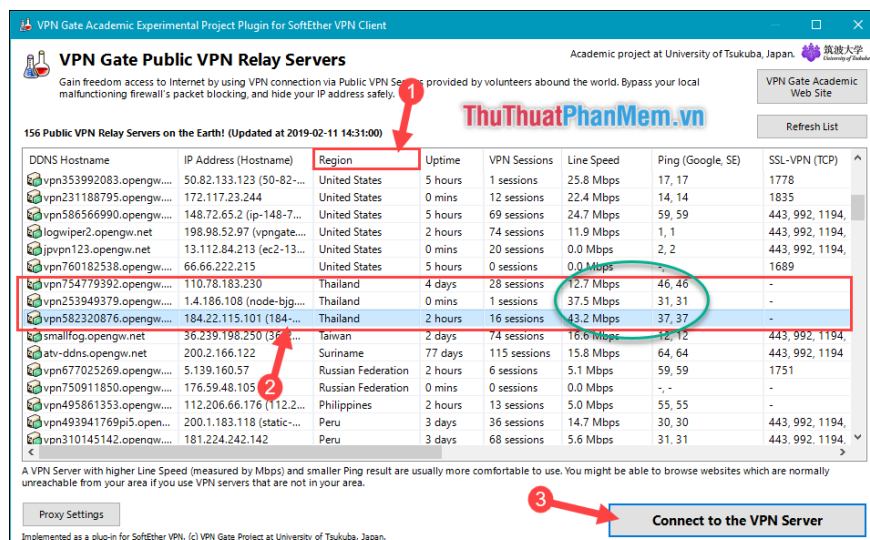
VPN Gate Academic Experimental Project Plugin for SoftEther VPN Client

VPN Gate Public VPN Relay Servers

Academic project at University of Tsukuba, Japan. 筑波大学 University of Tsukuba

Gain freedom access to Internet by using VPN connection via Public VPN Servers provided by volunteers abound the world. Bypass your local malfunctioning firewall's packet blocking, and hide your IP address safely.

VPN Gate Academic Web Site

ThuThuatPhanMem.vn

Refresh List

156 Public VPN Relay Servers on the Earth! (Updated at 2019-02-11 14:31:00)

1

| DDNS Hostname | IP Address (Hostname) | Region | Uptime | VPN Sessions | Line Speed | Ping (Google, SE) | SSL-VPN (TCP) |
|---|---|---|---|---|---|---|---|
| vpn353992083.opengw... | 50.82.133.123 (50-82-... | United States | 5 hours | 1 sessions | 25.8 Mbps | 17, 17 | 1778 |
| vpn231188795.opengw... | 172.117.23.244 | United States | 0 mins | 12 sessions | 14.1 Mbps | 14, 14 | 1835 |
| vpn586566990.opengw... | 148.72.65.2 (ip-148-7... | United States | 5 hours | 69 sessions | 24.7 Mbps | 59, 59 | 443, 992, 1194, |
| logwiper2.opengw.net | 198.98.52.97 (vpngate... | United States | 2 hours | 74 sessions | 11.9 Mbps | 1, 1 | 443, 992, 1194, |
| jpvpn123.opengw.net | 13.112.84.213 (ec2-13... | United States | 0 mins | 20 sessions | 0.0 Mbps | 2, 2 | 443, 992, 1194, |
| vpn760182538.opengw... | 66.66.222.215 | United States | 5 hours | 0 sessions | 0.0 Mbps | -, - | 1689 |
| vpn754779392.opengw... | 110.78.183.230 | Thailand | 4 days | 28 sessions | 12.7 Mbps | 46, 46 | - |
| vpn253949379.opengw... | 1.4.186.108 (node-bjg... | Thailand | 0 mins | 1 sessions | 37.5 Mbps | 31, 31 | - |
| vpn582320876.opengw... | 184.22.115.101 (184-... | Thailand | 2 hours | 16 sessions | 43.2 Mbps | 37, 37 | - |
| smallfog.opengw.net | 36.239.198.250 (36... | Taiwan | 2 days | 74 sessions | 16.6 Mbps | 12, 12 | 443, 992, 1194, |
| atv-ddns.opengw.net | 200.2.166.122 | Suriname | 77 days | 115 sessions | 19.8 Mbps | 64, 64 | 443, 992, 1194, |
| vpn677025269.opengw... | 5.139.160.57 | Russian Federation | 2 days | 6 sessions | 5.2 Mbps | 59, 59 | 1751 |
| vpn750911850.opengw... | 176.59.48.105 | Russian Federation | 0 mins | 0 sessions | 0.0 Mbps | -, - | - |
| vpn495861353.opengw... | 112.206.66.176 (112.2... | Philippines | 2 hours | 13 sessions | 5.0 Mbps | 55, 55 | - |
| vpn493941769pi5.open... | 200.1.183.118 (static-... | Peru | 3 days | 36 sessions | 14.7 Mbps | 30, 30 | 443, 992, 1194, |
| vpn310145142.opengw... | 181.224.242.142 | Peru | 3 days | 68 sessions | 5.6 Mbps | 31, 31 | 443, 992, 1194, |

2

A VPN Server with higher Line Speed (measured by Mbps) and smaller Ping result are usually more comfortable to use. You might be able to browse websites which are normally unreachable from your area if you use VPN servers that are not in your area.

Proxy Settings

3

Connect to the VPN Server

Implemented as a plug-in for SoftEther VPN. (c) VPN Gate Project at University of Tsukuba, Japan.